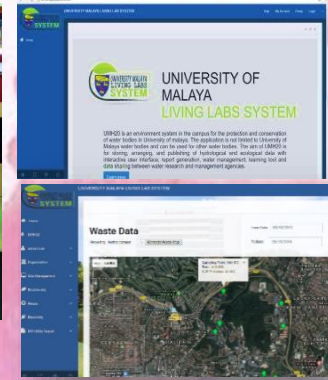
SYSTEM

UNIVERSITY MALAYA LIVING LABS SYSTEM

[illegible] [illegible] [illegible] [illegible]

Home

UNIVERSITY MALAYA
LIVING LABS
SYSTEM

UNIVERSITY OF MALAYA
LIVING LABS SYSTEM

UMHDS is an environment system in the campus for the protection and conservation of water bodies in University of malaya. The application is not limited to University of Malaya water bodies and can be used for other water bodies. The aim of UMHDS is for storing, arranging, and publishing of hydrological and ecological data with interactive user interface, report generation, water management, learning tool and data sharing between water research and management agencies.

Learn More

SYSTEM

UNIVERSITY MALAYA LIVING LABS SYSTEM

Home

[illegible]

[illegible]

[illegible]

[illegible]

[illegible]

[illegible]

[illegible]

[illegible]

Waste Data

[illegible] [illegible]

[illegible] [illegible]

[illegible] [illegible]

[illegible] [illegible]